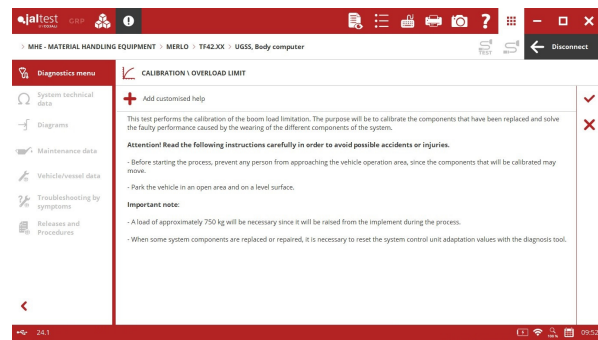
jaltest GRP

MHE - MATERIAL HANDLING EQUIPMENT > MERLO > TF42.XX > UGSS, Body computer

Disconnect

Diagnostics menu

System technical data

Diagrams

Maintenance data

Vehicle/vessel data

Troubleshooting by symptoms

Releases and Procedures

CALIBRATION \ OVERLOAD LIMIT

Add customised help

This test performs the calibration of the boom load limitation. The purpose will be to calibrate the components that have been replaced and solve the faulty performance caused by the wearing of the different components of the system.

Attention! Read the following instructions carefully in order to avoid possible accidents or injuries.

- Before starting the process, prevent any person from approaching the vehicle operation area, since the components that will be calibrated may move.

- Park the vehicle in an open area and on a level surface.

Important note:

- A load of approximately 750 kg will be necessary since it will be raised from the implement during the process.

- When some system components are replaced or repaired, it is necessary to reset the system control unit adaptation values with the diagnosis tool.

24.1

09:52